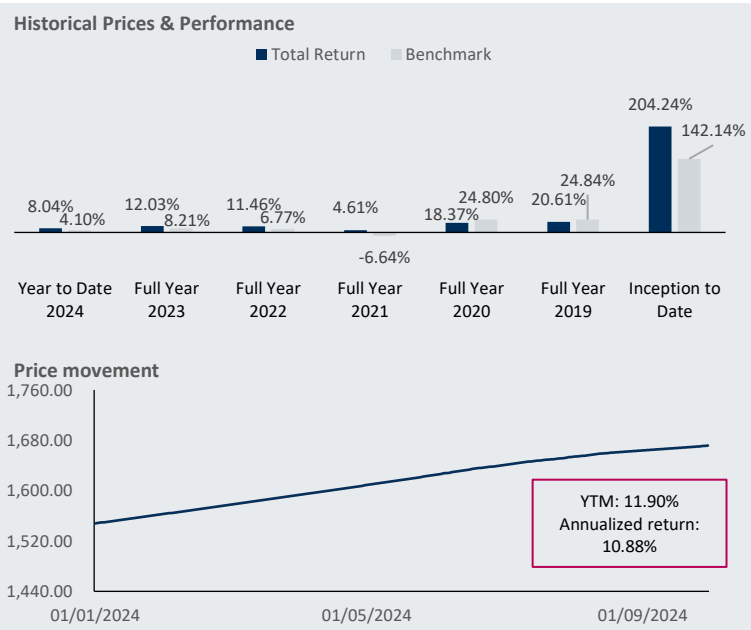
Historical Prices & Performance

Total Return Benchmark

| | Year to Date 2024 | Full Year 2023 | Full Year 2022 | Full Year 2021 | Full Year 2020 | Full Year 2019 | Inception to Date |
|---|---|---|---|---|---|---|---|
| Total Return | 8.04% | 12.03% | 11.46% | 4.61% | 18.37% | 20.61% | 204.24% |
| Benchmark | 4.10% | 8.21% | 6.77% | -6.64% | 24.80% | 24.84% | 142.14% |

Price movement

1,760.00
1,680.00
1,600.00
1,520.00
1,440.00

01/01/2024 01/05/2024 01/09/2024

YTM: 11.90%
Annualized return: 10.88%